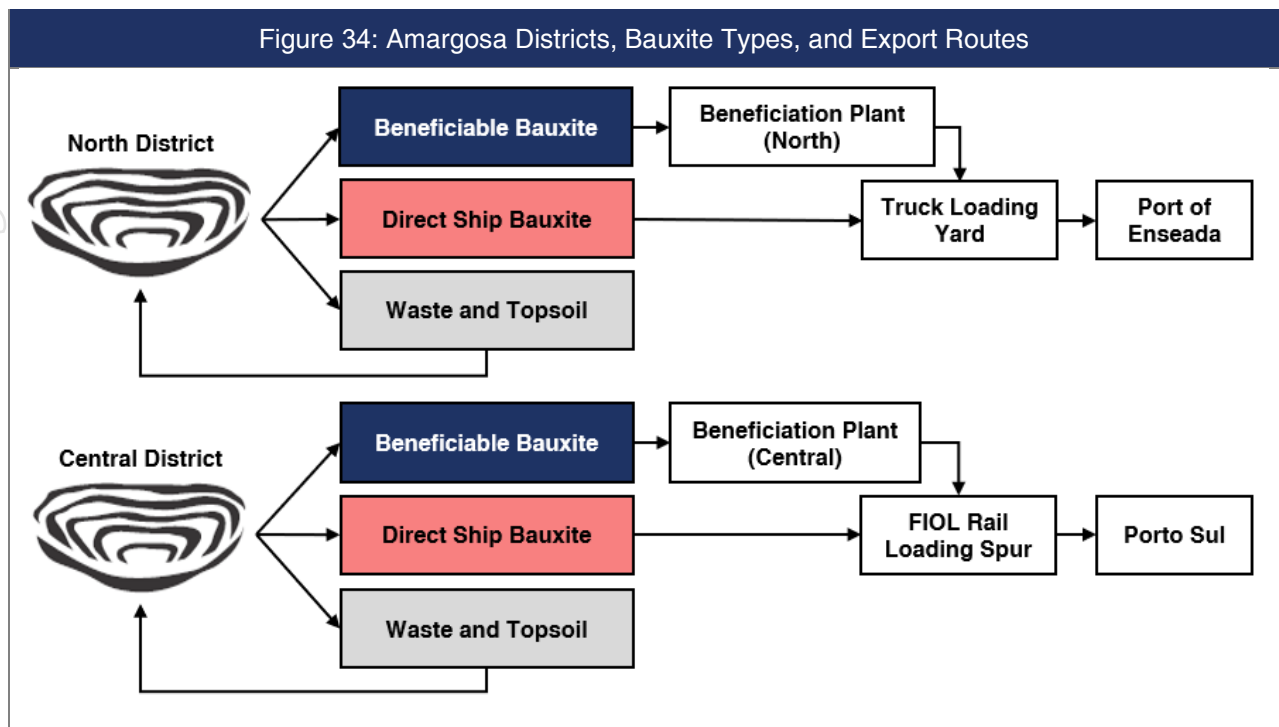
Figure 34: Amargosa Districts, Bauxite Types, and Export Routes

North District

Beneficiable Bauxite

Beneficiation Plant (North)

Direct Ship Bauxite

Truck Loading Yard

Port of Enseada

Waste and Topsoil

Central District

Beneficiable Bauxite

Beneficiation Plant (Central)

Direct Ship Bauxite

FIOL Rail Loading Spur

Porto Sul

Waste and Topsoil